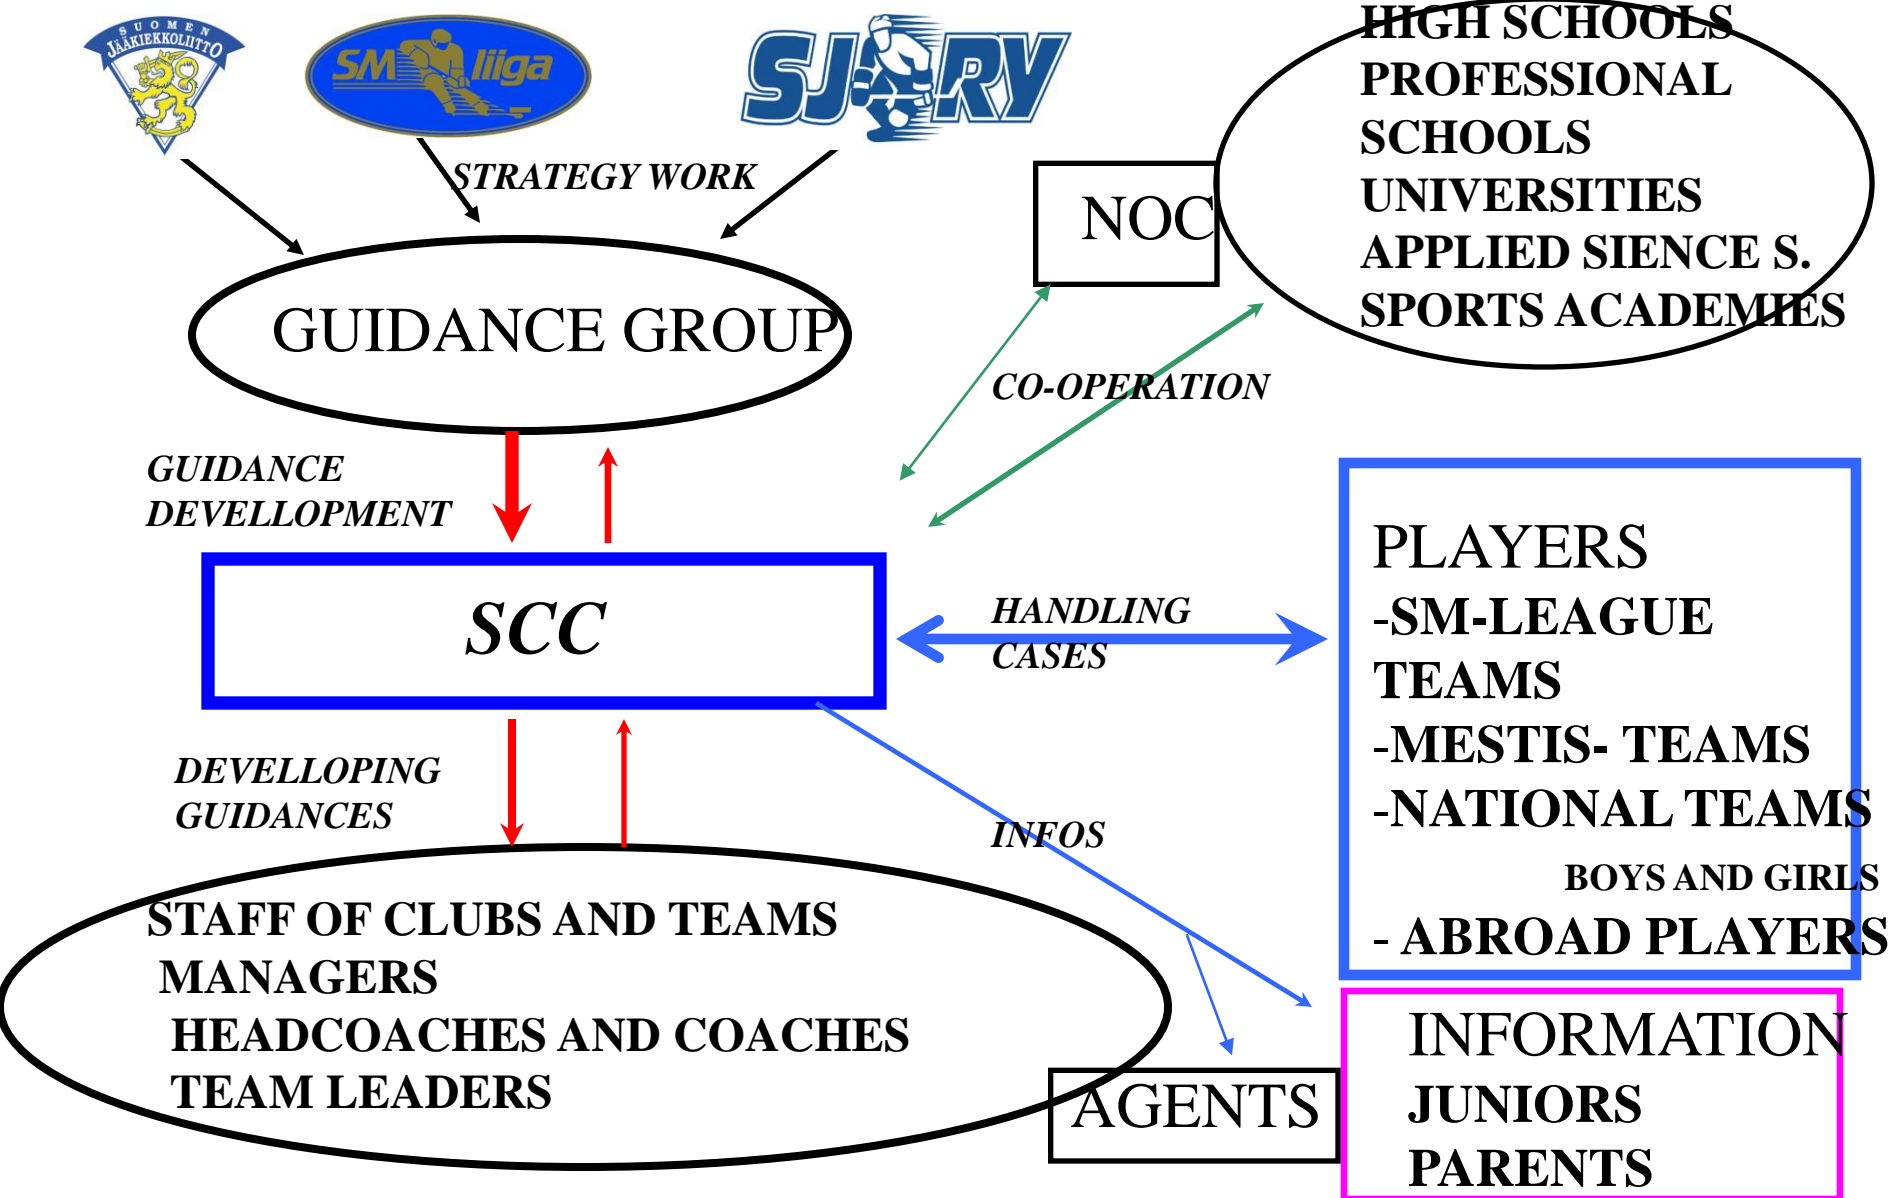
SUOMEN JÄÄKIEKKOLIITTO

SM liiga

SJRY

STRATEGY WORK

HIGH SCHOOLS
PROFESSIONAL SCHOOLS
UNIVERSITIES
APPLIED SIENCE S.
SPORTS ACADEMIES

NOC

GUIDANCE GROUP

CO-OPERATION

GUIDANCE DEVELLOPMENT

SCC

HANDLING CASES

PLAYERS
-SM-LEAGUE TEAMS
-MESTIS- TEAMS
-NATIONAL TEAMS
BOYS AND GIRLS
- ABROAD PLAYERS

DEVELLOPING GUIDANCES

INFOS

STAFF OF CLUBS AND TEAMS
MANAGERS
HEADCOACHES AND COACHES
TEAM LEADERS

AGENTS

INFORMATION
JUNIORS
PARENTS